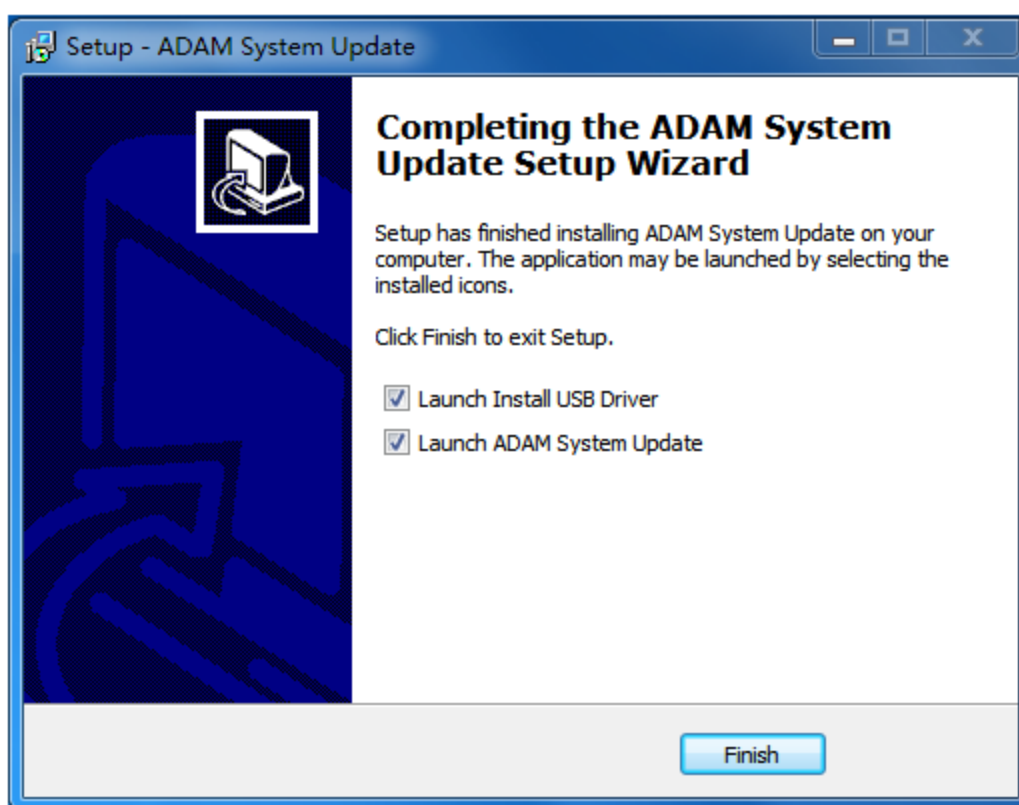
Setup - ADAM System Update

Completing the ADAM System Update Setup Wizard

Setup has finished installing ADAM System Update on your computer. The application may be launched by selecting the installed icons.

Click Finish to exit Setup.

☑ Launch Install USB Driver

☑ Launch ADAM System Update

Finish